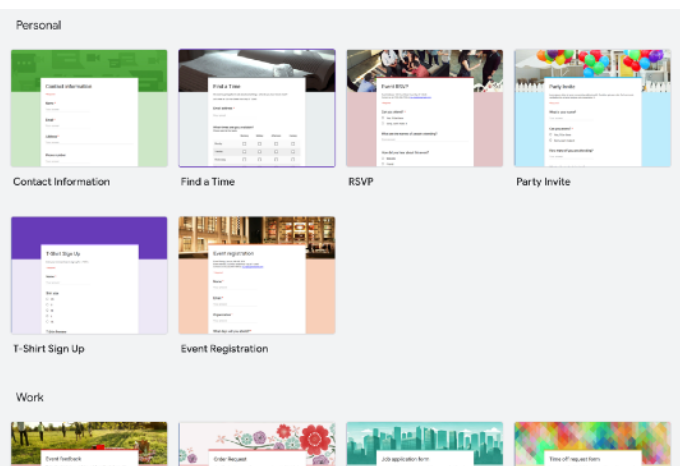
Personal

Contact Information

Name

Email

Address

Phone number

Contact Information

Find a Time

Find a Time

Event RSVP

RSVP

Party Invite

Party Invite

T-Shirt Sign Up

T-Shirt Sign Up

Event registration

Name

Email

Organization

Event Registration

Work

Event feedback

Order Request

Job application form

Time off request form